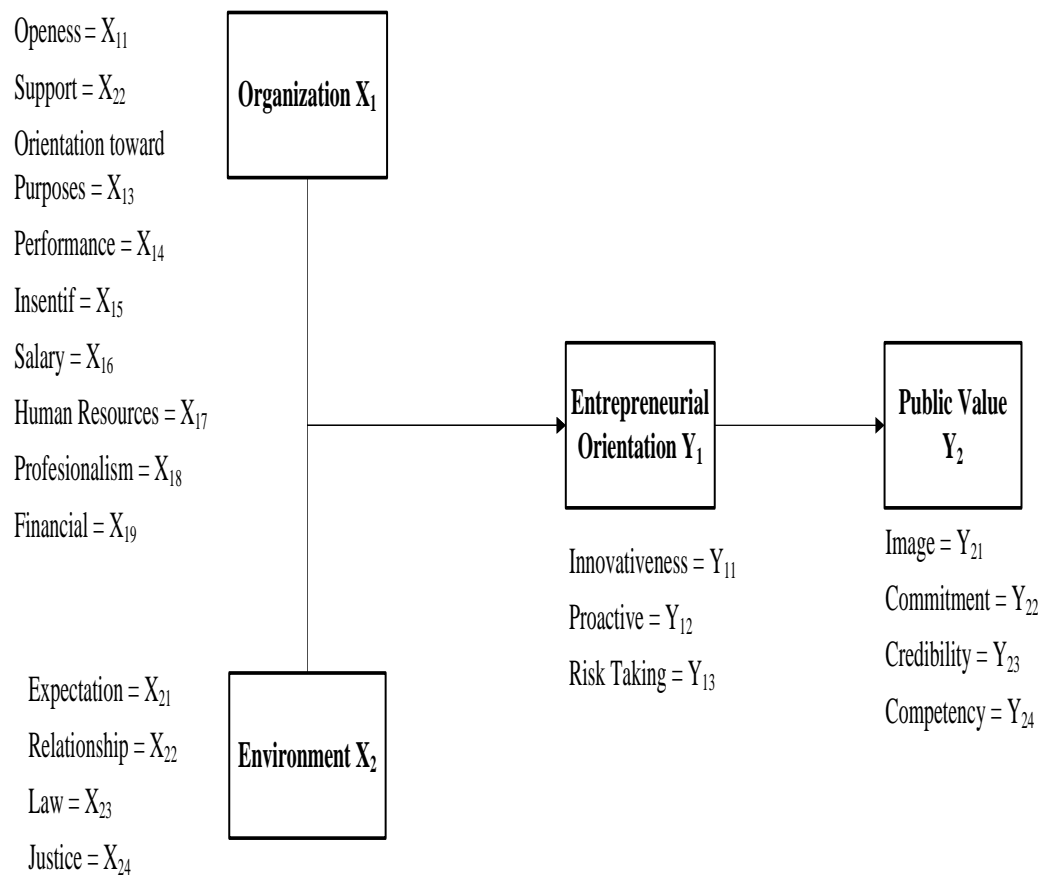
Openess = $X_{11}$

Support = $X_{22}$

Orientation toward Purposes = $X_{13}$

Performance = $X_{14}$

Insentif = $X_{15}$

Salary = $X_{16}$

Human Resources = $X_{17}$

Profesionalism = $X_{18}$

Financial = $X_{19}$

**Organization $X_1$**

Expectation = $X_{21}$

Relationship = $X_{22}$

Law = $X_{23}$

Justice = $X_{24}$

**Environment $X_2$**

**Entrepreneurial Orientation $Y_1$**

Innovativeness = $Y_{11}$

Proactive = $Y_{12}$

Risk Taking = $Y_{13}$

**Public Value $Y_2$**

Image = $Y_{21}$

Commitment = $Y_{22}$

Credibility = $Y_{23}$

Competency = $Y_{24}$